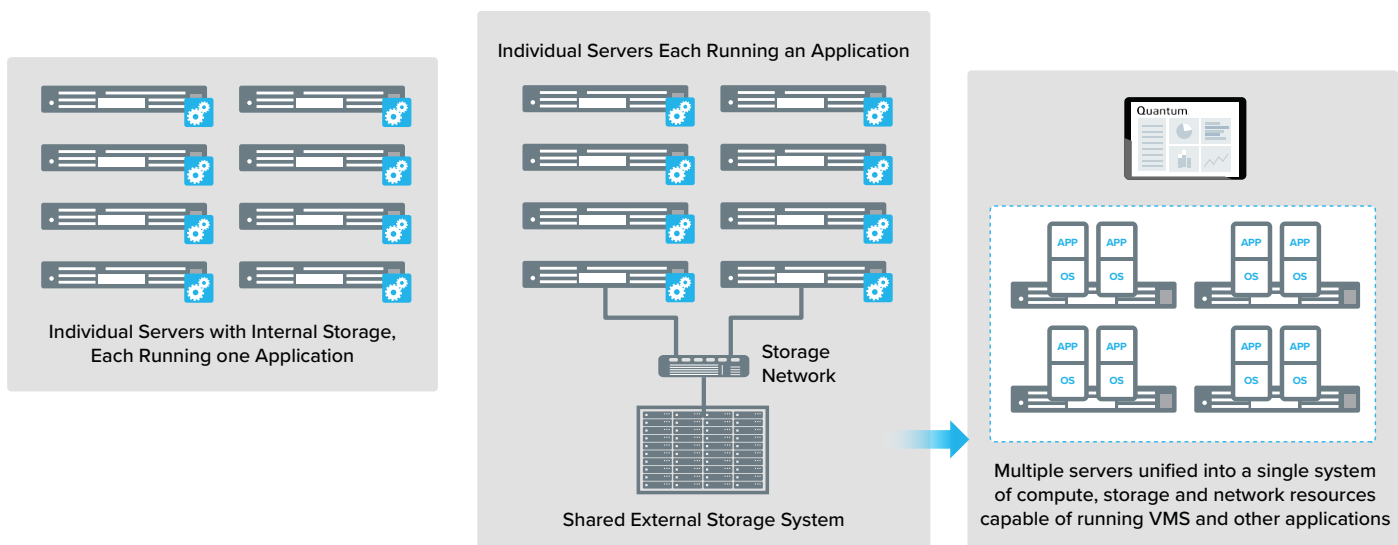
Individual Servers with Internal Storage, Each Running one Application

Individual Servers Each Running an Application

Storage Network

Shared External Storage System

Quantum

APP
OS
APP
OS
APP
OS
APP
OS
APP
OS
APP
OS
APP
OS
APP
OS

Multiple servers unified into a single system of compute, storage and network resources capable of running VMS and other applications